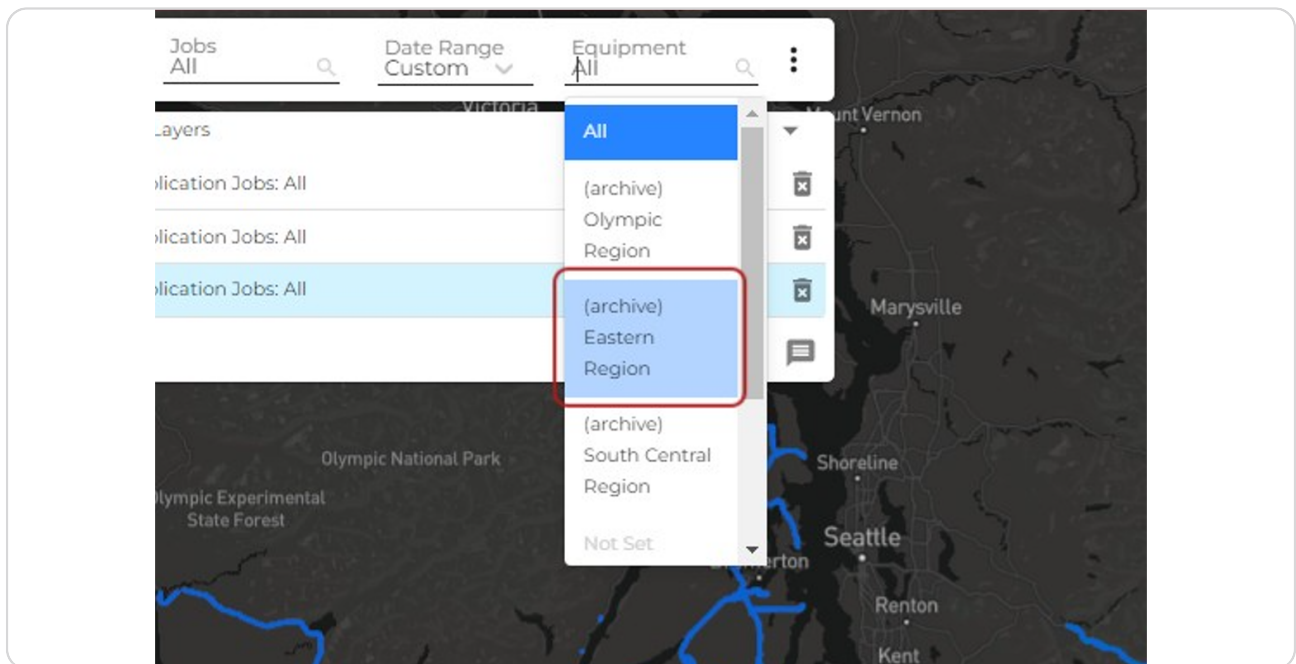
Jobs
All

Date Range
Custom

Equipment
All

Victoria

Mount Vernon

Layers

plication Jobs: All

plication Jobs: All

plication Jobs: All

All

(archive) Olympic Region

(archive) Eastern Region

(archive) South Central Region

Not Set

Marysville

Olympic National Park

Olympic Experimental State Forest

Shoreline

Seattle

Bremerton

Renton

Kent